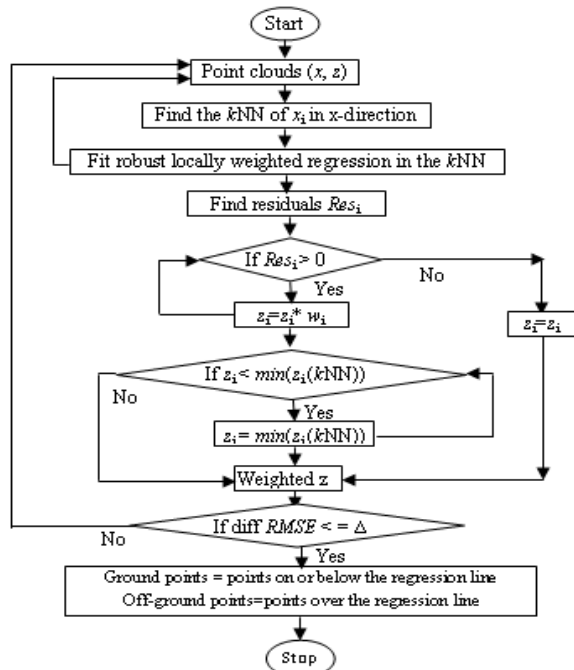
Start

Point clouds $(x, z)$

Find the $k$NN of $x_i$ in x-direction

Fit robust locally weighted regression in the $k$NN

Find residuals $Res_i$

If $Res_i > 0$

No

Yes

$z_i = z_i * w_i$

$z_i = z_i$

If $z_i < min(z_i(k\text{NN}))$

No

Yes

$z_i = min(z_i(k\text{NN}))$

Weighted z

If diff $RMSE <= \Delta$

No

Yes

Ground points = points on or below the regression line
Off-ground points=points over the regression line

Stop